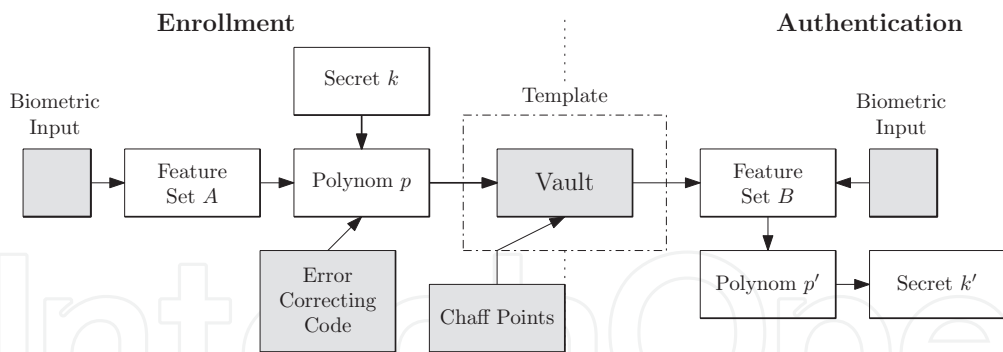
Enrollment

Authentication

Biometric Input

Feature Set $A$

Secret $k$

Polynom $p$

Template

Vault

Feature Set $B$

Biometric Input

Error Correcting Code

Chaff Points

Polynom $p'$

Secret $k'$